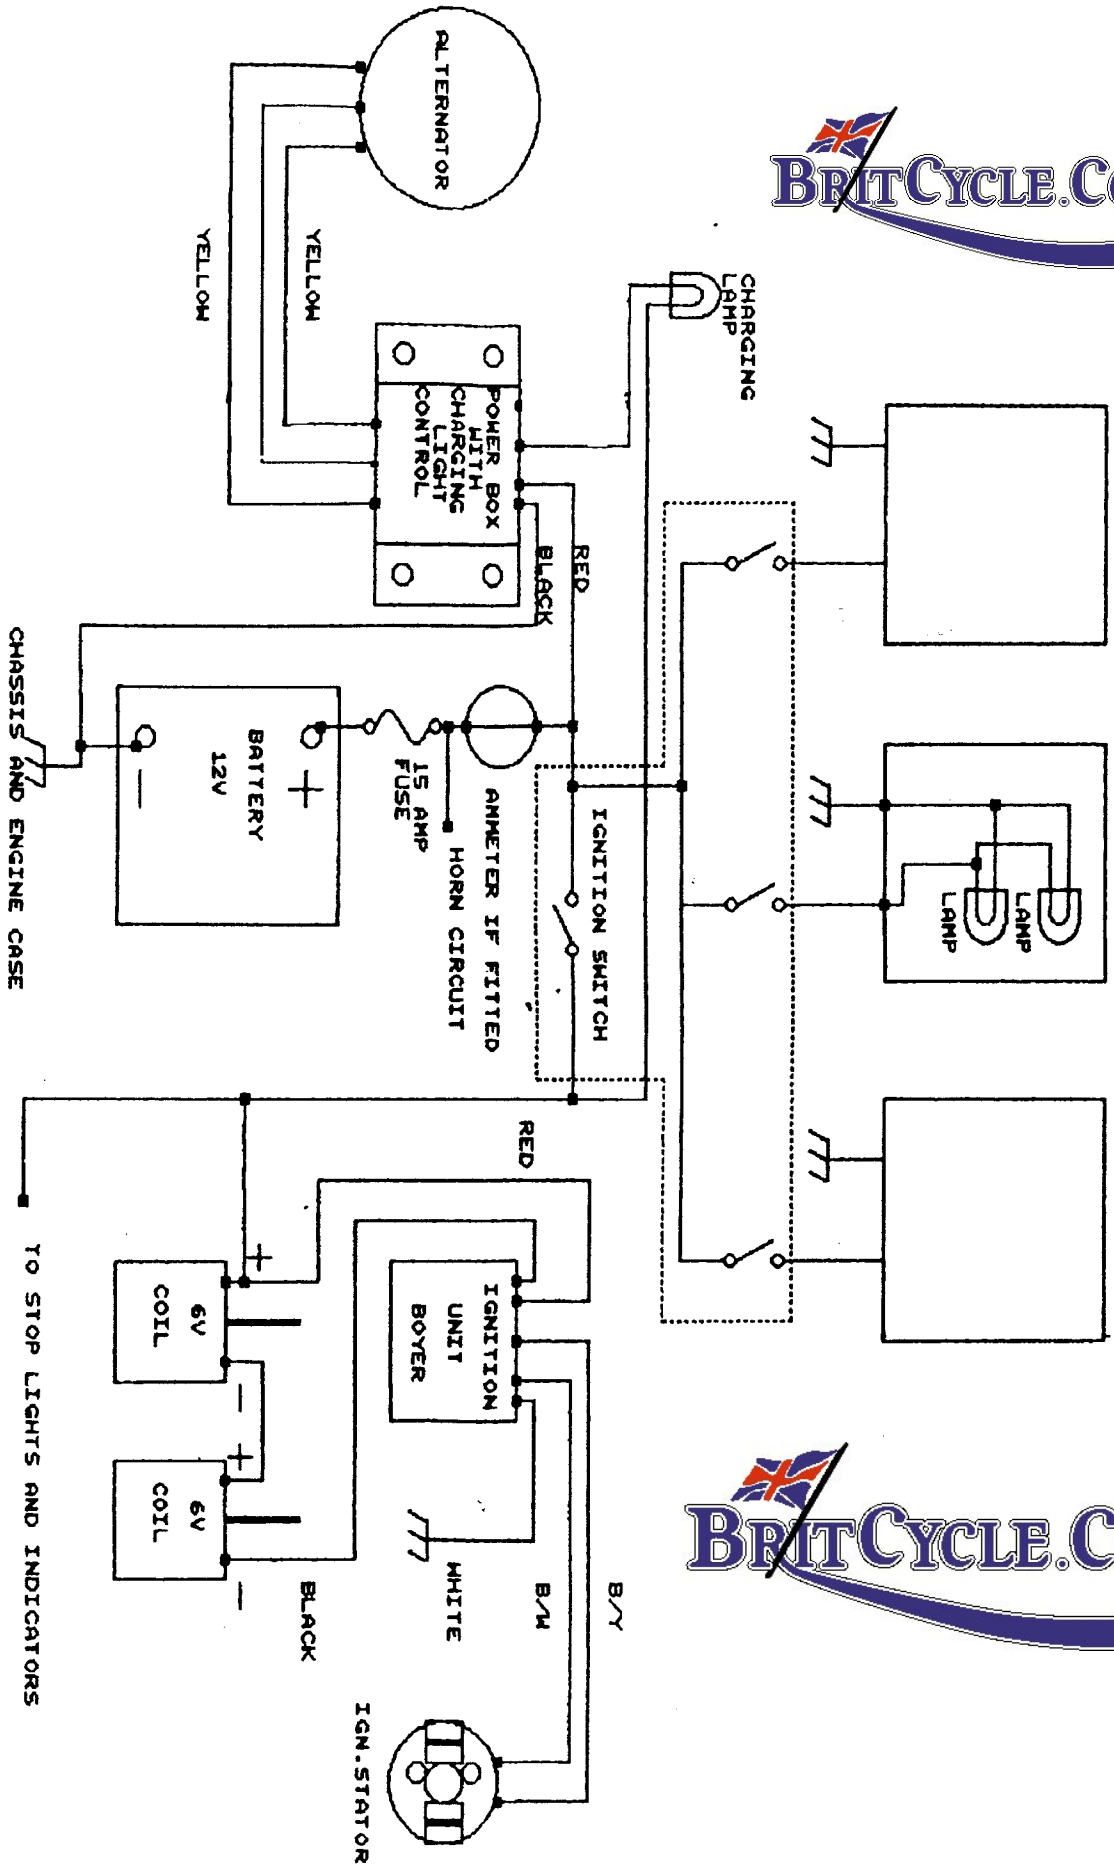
ALTERNATOR

BRITCYCLE.C

YELLOW

YELLOW

CHARGING LAMP

POWER BOX WITH CHARGING LIGHT CONTROL

RED

BLACK

CHASSIS AND ENGINE CASE

BATTERY 12V

+

−

15 AMP FUSE

AMMETER IF FITTED

HORN CIRCUIT

IGNITION SWITCH

LAMP

LAMP

RED

TO STOP LIGHTS AND INDICATORS

6V COIL

+

−

6V COIL

+

−

IGNITION UNIT BOYER

WHITE

B/W

B/Y

BLACK

IGN.STATOR

BRITCYCLE.C